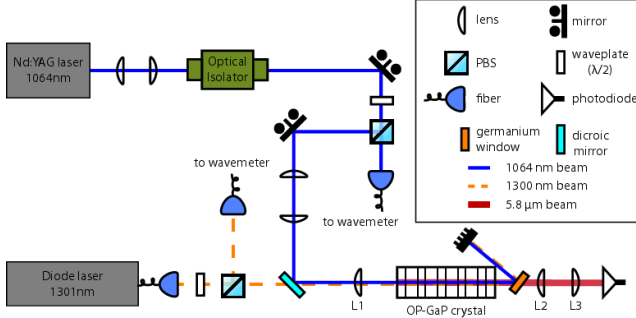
Nd:YAG laser
1064nm

Optical
Isolator

to wavemeter

to wavemeter

Diode laser
1301nm

L1

OP-GaP crystal

L2

L3

lens

mirror

PBS

waveplate
(λ/2)

fiber

photodiode

germanium
window

dicroic
mirror

1064 nm beam

1300 nm beam

5.8 μm beam